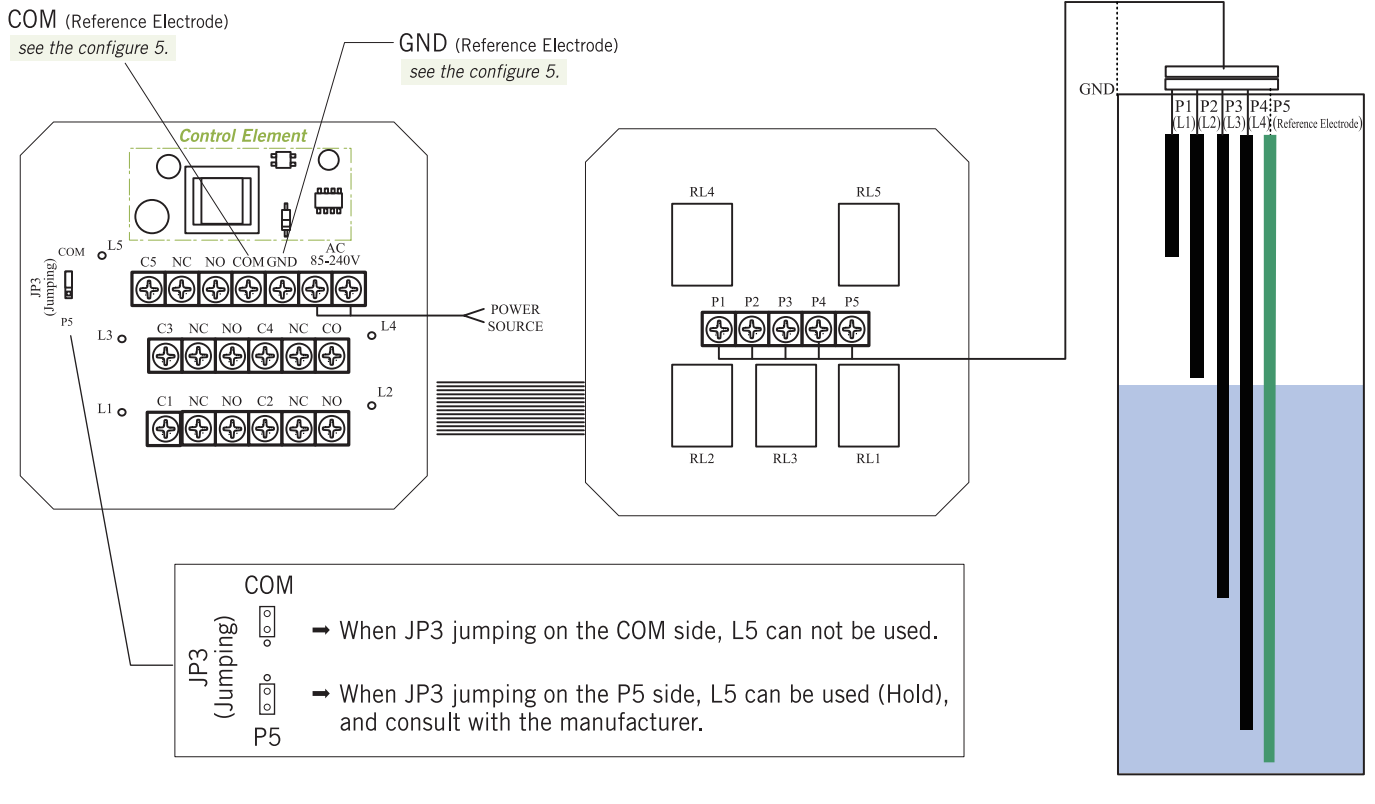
COM (Reference Electrode)
see the configure 5.

GND (Reference Electrode)
see the configure 5.

Control Element

COM
L5
JP3 (Jumping)
P5

C5 NC NO COM GND AC 85-240V

POWER SOURCE

L3 C3 NC NO C4 NC CO L4

L1 C1 NC NO C2 NC NO L2

RL4 RL5

P1 P2 P3 P4 P5

RL2 RL3 RL1

GND
P1 (L1) P2 (L2) P3 (L3) P4 (L4) P5 (Reference Electrode)

COM
JP3 (Jumping)
➡ When JP3 jumping on the COM side, L5 can not be used.
➡ When JP3 jumping on the P5 side, L5 can be used (Hold), and consult with the manufacturer.
P5